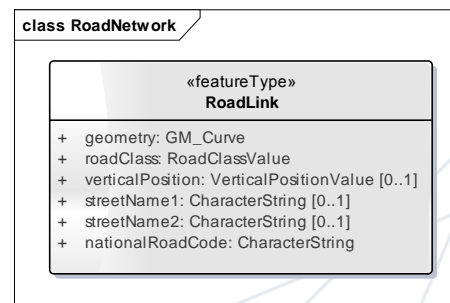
class RoadNetwork

«featureType»
RoadLink

+ geometry: GM_Curve
+ roadClass: RoadClassValue
+ verticalPosition: VerticalPositionValue [0..1]
+ streetName1: CharacterString [0..1]
+ streetName2: CharacterString [0..1]
+ nationalRoadCode: CharacterString